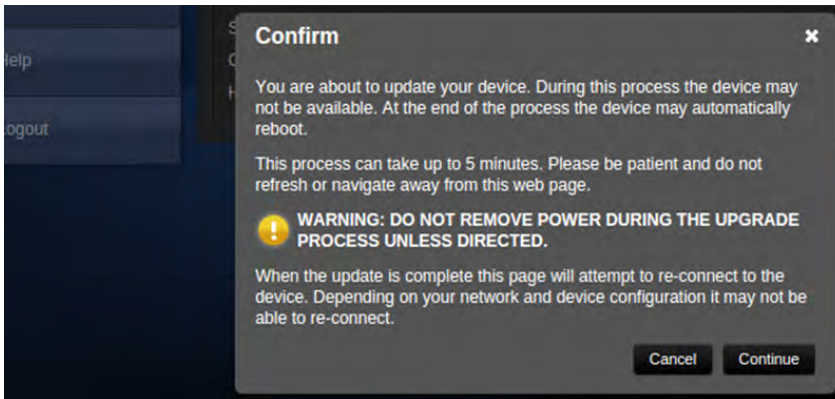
Help

Logout

Confirm

You are about to update your device. During this process the device may not be available. At the end of the process the device may automatically reboot.

This process can take up to 5 minutes. Please be patient and do not refresh or navigate away from this web page.

WARNING: DO NOT REMOVE POWER DURING THE UPGRADE PROCESS UNLESS DIRECTED.

When the update is complete this page will attempt to re-connect to the device. Depending on your network and device configuration it may not be able to re-connect.

Cancel Continue